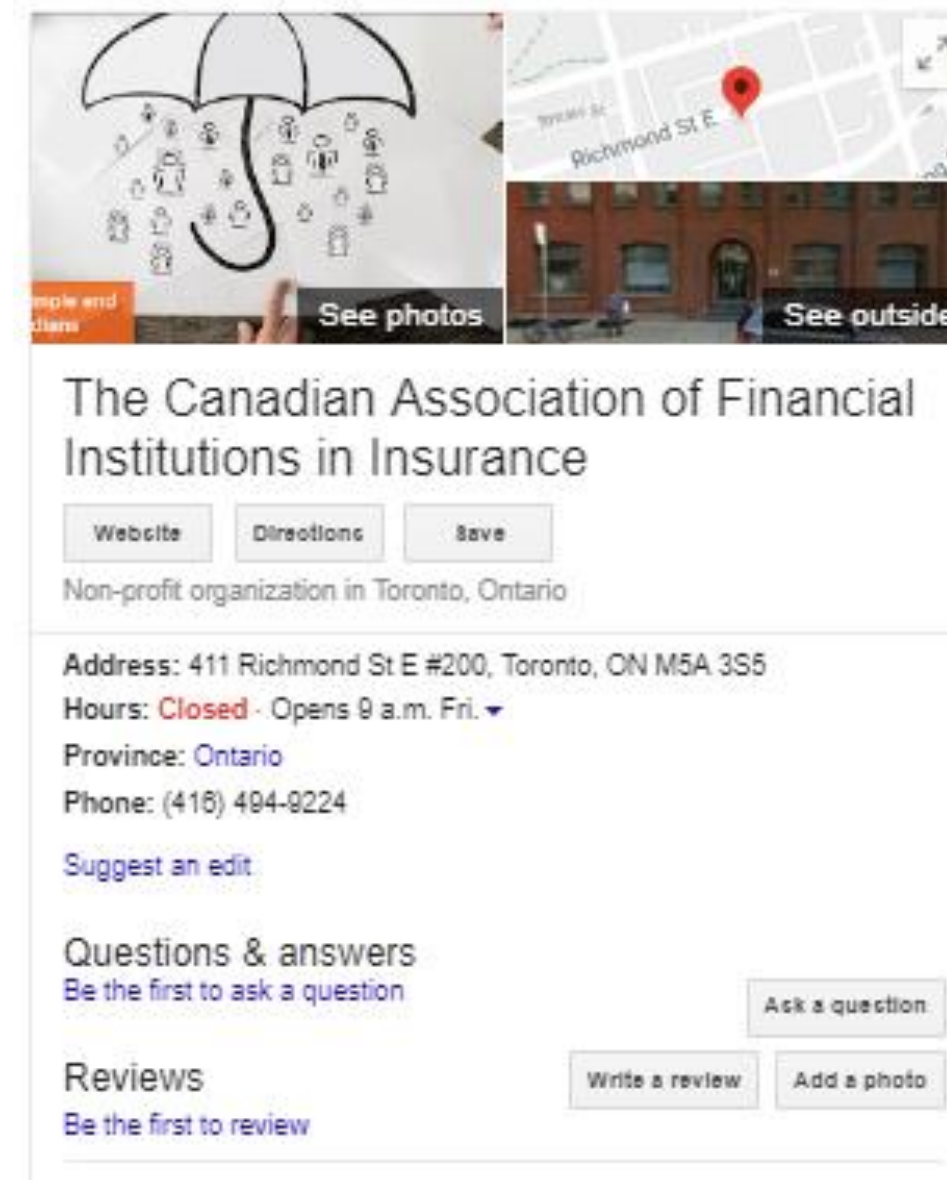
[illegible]ple and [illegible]dians

See photos

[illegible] St

Richmond St E

See outside

The Canadian Association of Financial Institutions in Insurance

Website

Directions

Save

Non-profit organization in Toronto, Ontario

Address: 411 Richmond St E #200, Toronto, ON M5A 3S5

Hours: Closed · Opens 9 a.m. Fri.

Province: Ontario

Phone: (416) 494-9224

Suggest an edit

Questions & answers

Be the first to ask a question

Ask a question

Reviews

Be the first to review

Write a review

Add a photo